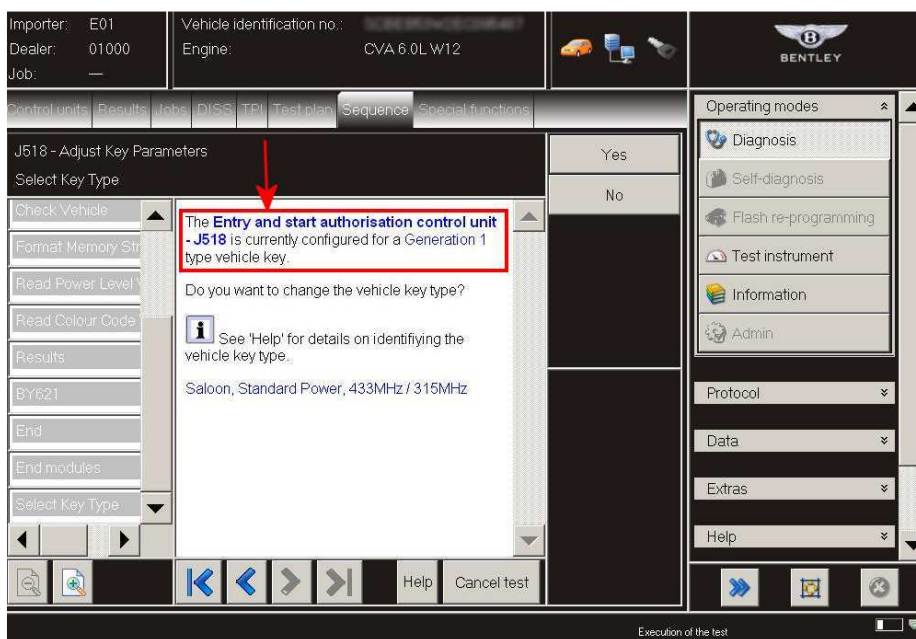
Importer: E01
Dealer: 01000
Job: —

Vehicle identification no.: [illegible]
Engine: CVA 6.0L W12

BENTLEY

Control units Results Jobs DISS TPI Test plan Sequence Special functions

J518 - Adjust Key Parameters
Select Key Type

Check Vehicle
Format Memory Str
Read Power Level
Read Colour Code
Results
BY621
End
End modules
Select Key Type

The **Entry and start authorisation control unit - J518** is currently configured for a Generation 1 type vehicle key.

Do you want to change the vehicle key type?

See 'Help' for details on identifiying the vehicle key type..

Saloon, Standard Power, 433MHz / 315MHz

Yes
No

Operating modes
Diagnosis
Self-diagnosis
Flash re-programming
Test instrument
Information
Admin

Protocol
Data
Extras
Help

Help
Cancel test

Execution of the test